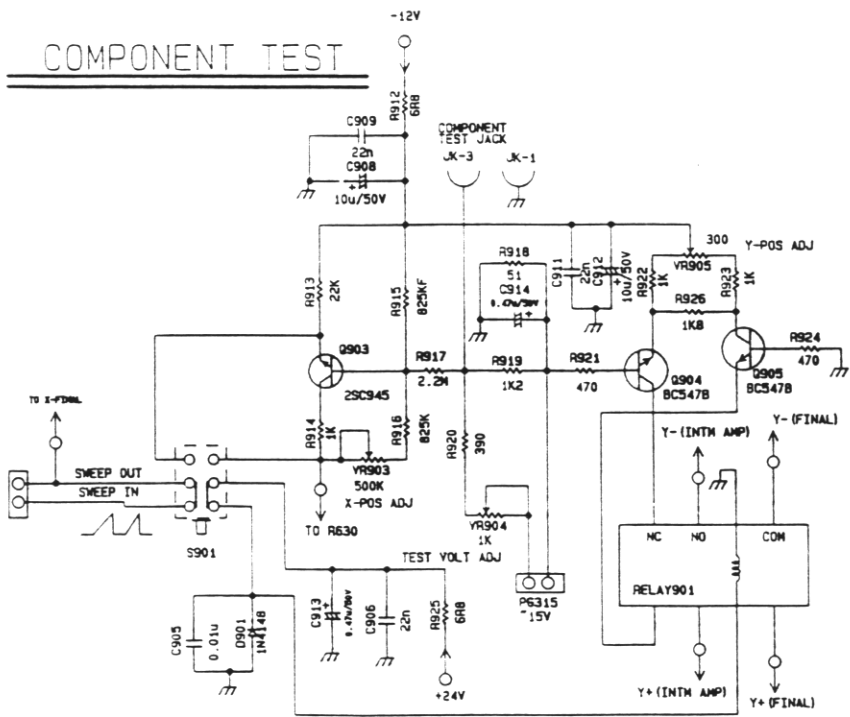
COMPONENT TEST

-12V

R912 6R8

C909 22n

C908 10u/50V

COMPONENT TEST JACK

JK-3

JK-1

R918 51

C914 0.47u/50V

C911 22n

C912 10u/50V

300

VR905

Y-POS ADJ

R922 1K

R923 1K

R926 1K8

R913 22K

R915 825KF

Q903

R917 2.2M

R919 1K2

R921 470

Q904 BC547B

Q905 BC547B

R924 470

2SC945

TO X-FINAL

R914 1K

R916 825K

R920 390

Y-(INTM AMP)

Y-(FINAL)

SWEEP OUT

SWEEP IN

VR903 500K

X-POS ADJ

TO R630

VR904 1K

NC

NO

COM

S901

TEST VOLT ADJ

RELAY901

C913 0.47u/50V

C906 22n

R925 6R8

P6315 15V

C905 0.01u

D901 1N4148

+24V

Y+(INTM AMP)

Y+(FINAL)